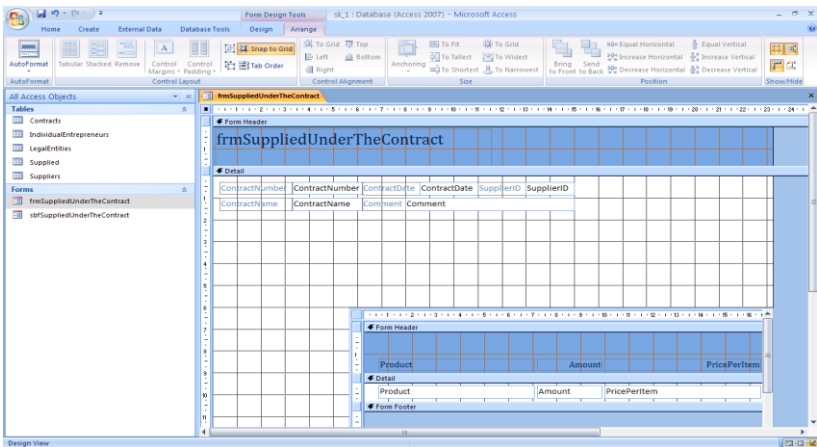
Form Design Tools sk_1 : Database (Access 2007) - Microsoft Access

Home Create External Data Database Tools Design Arrange

AutoFormat Tabular Stacked Remove Control Margins Control Padding Snap to Grid Tab Order To Grid Top Left Bottom Right Anchoring To Fit To Tallest To Shortest To Grid To Widest To Narrowest Bring to Front Send to Back Equal Horizontal Increase Horizontal Decrease Horizontal Equal Vertical Increase Vertical Decrease Vertical

AutoFormat Control Layout Control Alignment Size Position Show/Hide

All Access Objects

Tables

Contracts

IndividualEntrepreneurs

LegalEntities

Supplied

Suppliers

Forms

frmSuppliedUnderTheContract

sbfSuppliedUnderTheContract

frmSuppliedUnderTheContract

Form Header

frmSuppliedUnderTheContract

Detail

ContractNumber ContractNumber ContractDate ContractDate SupplierID SupplierID

ContractName ContractName Comment Comment

Form Header

Product Amount PricePerItem

Detail

Product Amount PricePerItem

Form Footer

Design View